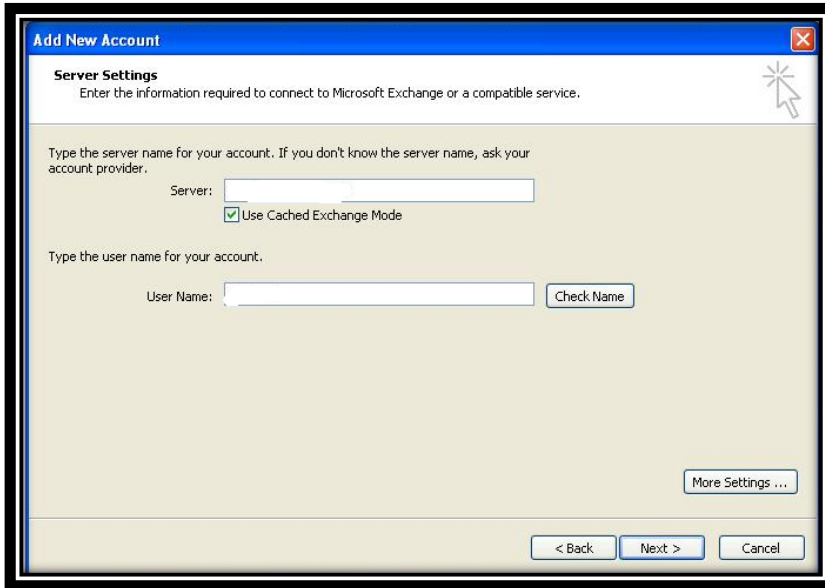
Add New Account

Server Settings
Enter the information required to connect to Microsoft Exchange or a compatible service.

Type the server name for your account. If you don't know the server name, ask your account provider.

Server:

Use Cached Exchange Mode

Type the user name for your account.

User Name:

Check Name

More Settings ...

< Back

Next >

Cancel